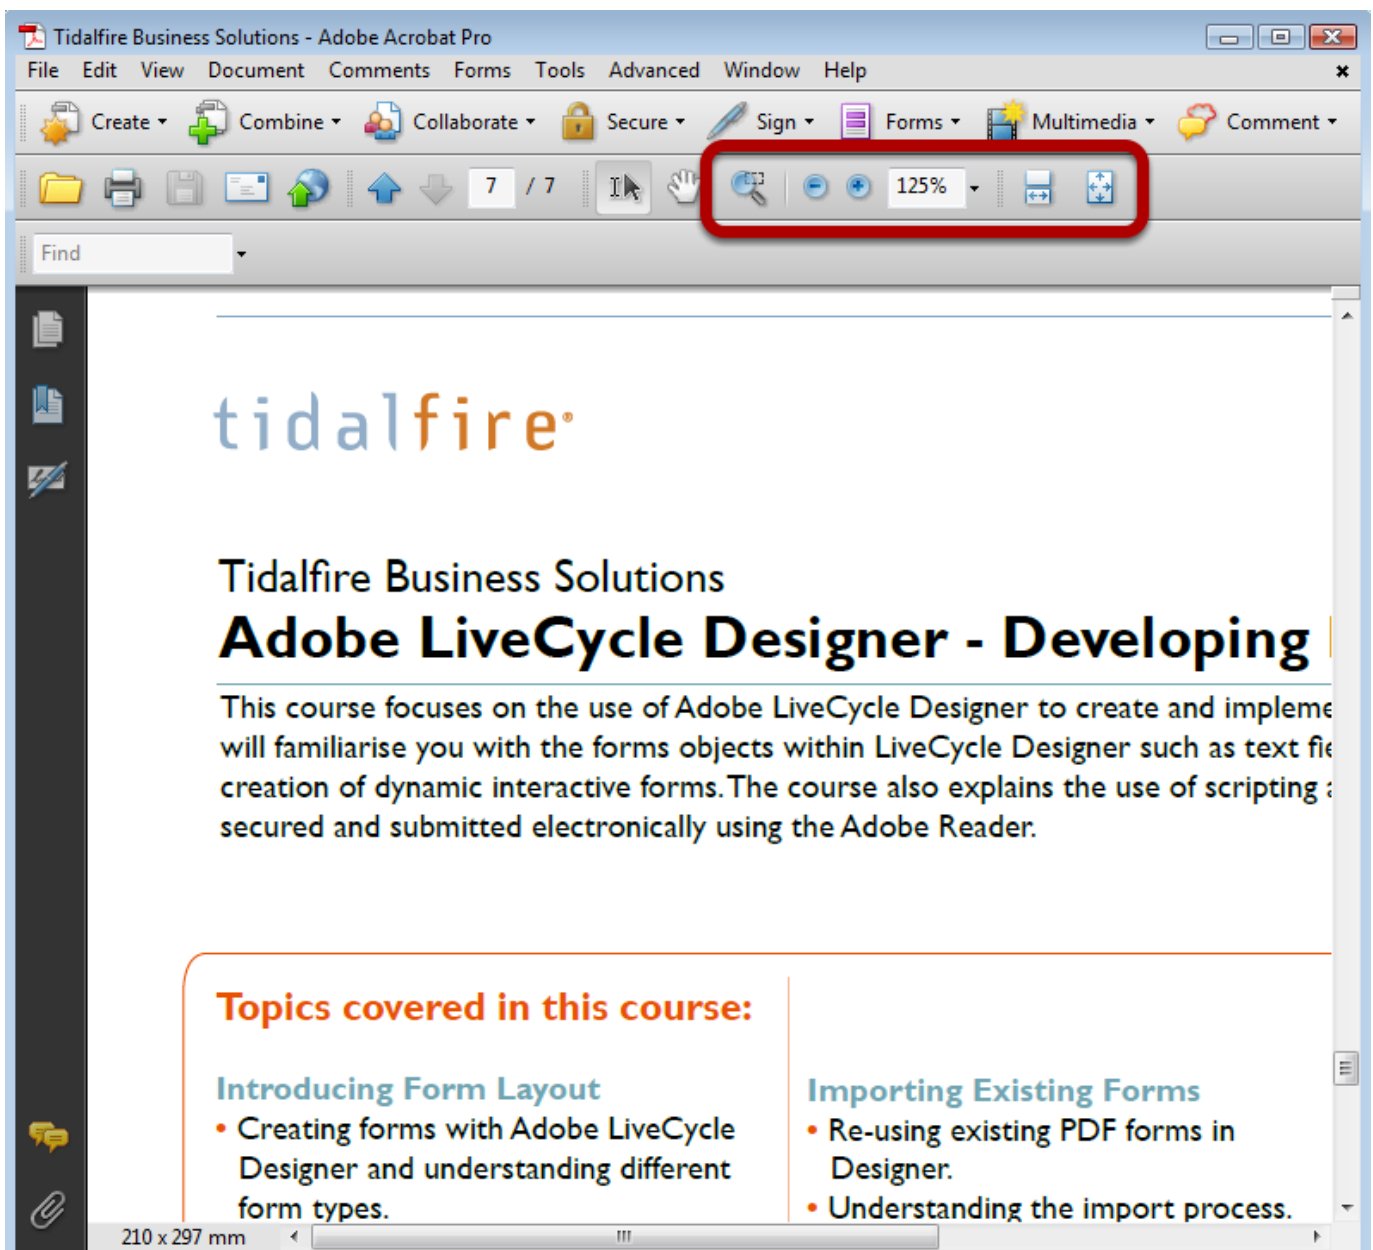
Tidalfire Business Solutions - Adobe Acrobat Pro

File Edit View Document Comments Forms Tools Advanced Window Help

Create Combine Collaborate Secure Sign Forms Multimedia Comment

7 / 7 125%

Find

tidalfire

Tidalfire Business Solutions
Adobe LiveCycle Designer - Developing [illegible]

This course focuses on the use of Adobe LiveCycle Designer to create and impleme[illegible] will familiarise you with the forms objects within LiveCycle Designer such as text fie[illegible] creation of dynamic interactive forms. The course also explains the use of scripting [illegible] secured and submitted electronically using the Adobe Reader.

Topics covered in this course:

Introducing Form Layout
• Creating forms with Adobe LiveCycle Designer and understanding different form types.

Importing Existing Forms
• Re-using existing PDF forms in Designer.
• Understanding the import process.

210 x 297 mm